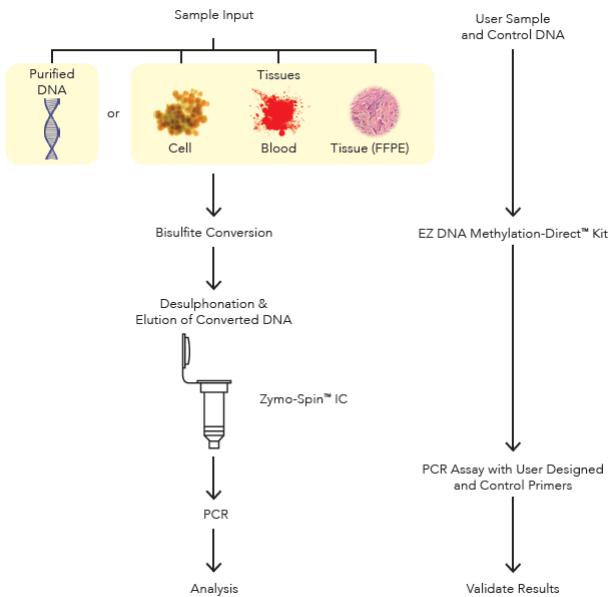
Sample Input

Purified DNA

or

Tissues

Cell

Blood

Tissue (FFPE)

Bisulfite Conversion

Desulphonation & Elution of Converted DNA

Zymo-Spin™ IC

PCR

Analysis

User Sample and Control DNA

EZ DNA Methylation-Direct™ Kit

PCR Assay with User Designed and Control Primers

Validate Results